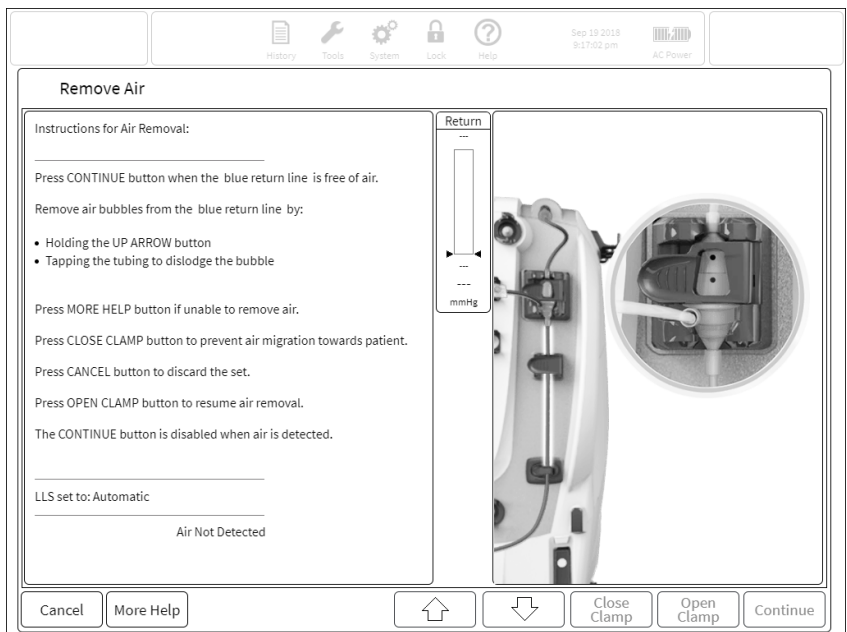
History Tools System Lock Help Sep 19 2018 3:17:02 pm AC Power

Remove Air

Instructions for Air Removal:

Press CONTINUE button when the blue return line is free of air.

Remove air bubbles from the blue return line by:

• Holding the UP ARROW button
• Tapping the tubing to dislodge the bubble

Press MORE HELP button if unable to remove air.

Press CLOSE CLAMP button to prevent air migration towards patient.

Press CANCEL button to discard the set.

Press OPEN CLAMP button to resume air removal.

The CONTINUE button is disabled when air is detected.

LLS set to: Automatic

Air Not Detected

Return
---
---
---
mmHg

Cancel More Help Close Clamp Open Clamp Continue